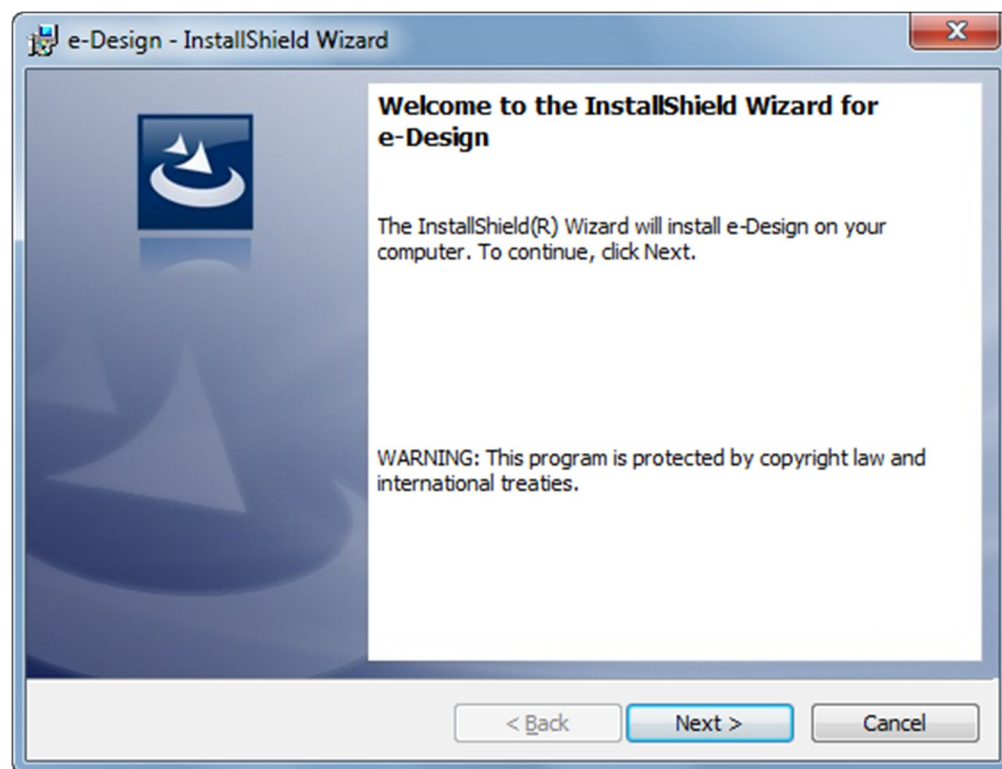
e-Design - InstallShield Wizard

Welcome to the InstallShield Wizard for e-Design

The InstallShield(R) Wizard will install e-Design on your computer. To continue, click Next.

WARNING: This program is protected by copyright law and international treaties.

< Back

Next >

Cancel